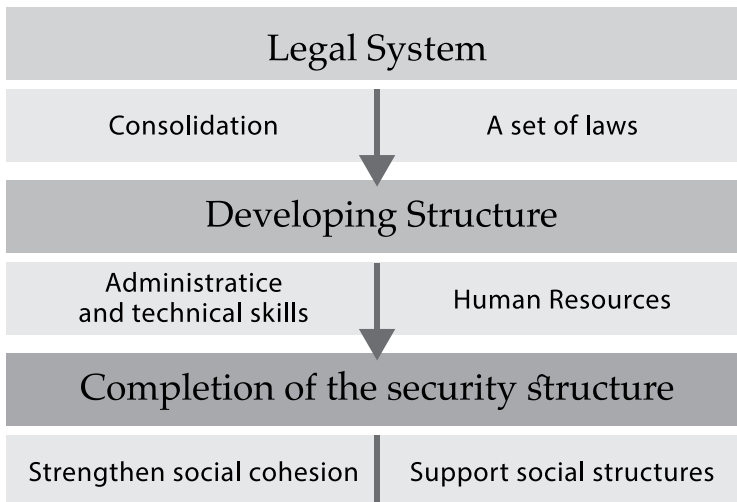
Legal System

Consolidation

A set of laws

Developing Structure

Administratice and technical skills

Human Resources

Completion of the security structure

Strengthen social cohesion

Support social structures